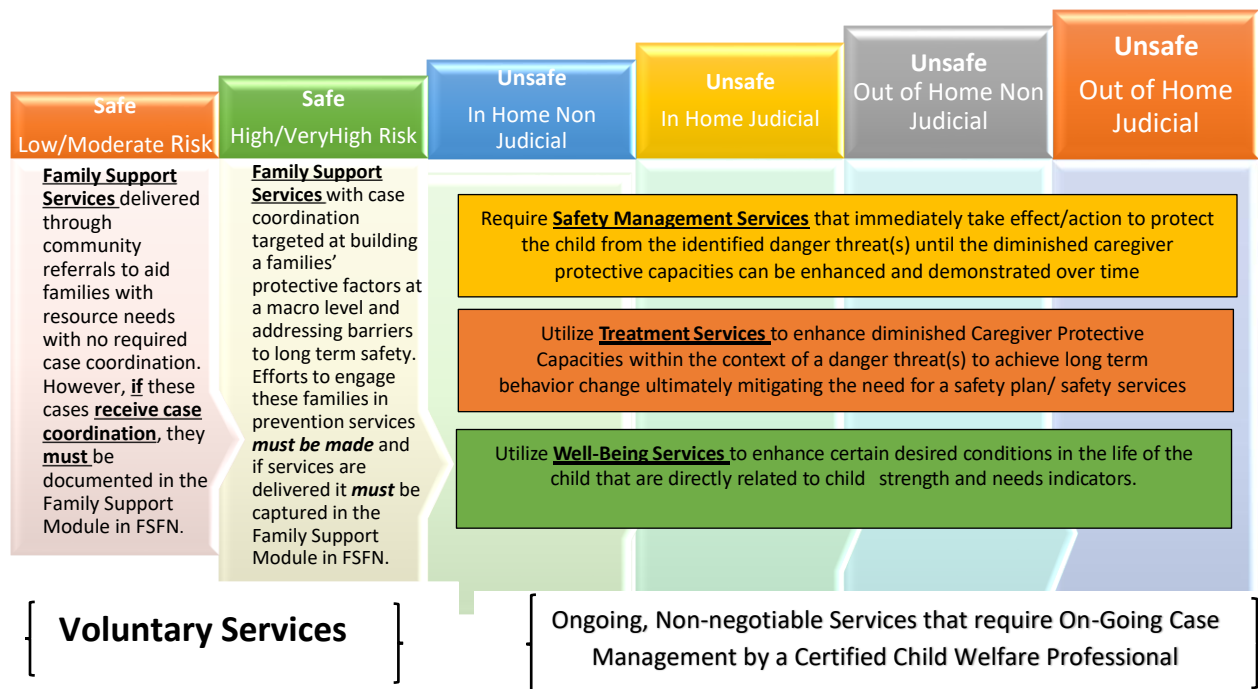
Safe
Low/Moderate Risk

Safe
High/VeryHigh Risk

Unsafe
In Home Non Judicial

Unsafe
In Home Judicial

Unsafe
Out of Home Non Judicial

Unsafe
Out of Home Judicial

Family Support Services delivered through community referrals to aid families with resource needs with no required case coordination. However, if these cases receive case coordination, they must be documented in the Family Support Module in FSFN.

Family Support Services with case coordination targeted at building a families' protective factors at a macro level and addressing barriers to long term safety. Efforts to engage these families in prevention services must be made and if services are delivered it must be captured in the Family Support Module in FSFN.

Require Safety Management Services that immediately take effect/action to protect the child from the identified danger threat(s) until the diminished caregiver protective capacities can be enhanced and demonstrated over time

Utilize Treatment Services to enhance diminished Caregiver Protective Capacities within the context of a danger threat(s) to achieve long term behavior change ultimately mitigating the need for a safety plan/ safety services

Utilize Well-Being Services to enhance certain desired conditions in the life of the child that are directly related to child strength and needs indicators.

Voluntary Services

Ongoing, Non-negotiable Services that require On-Going Case Management by a Certified Child Welfare Professional